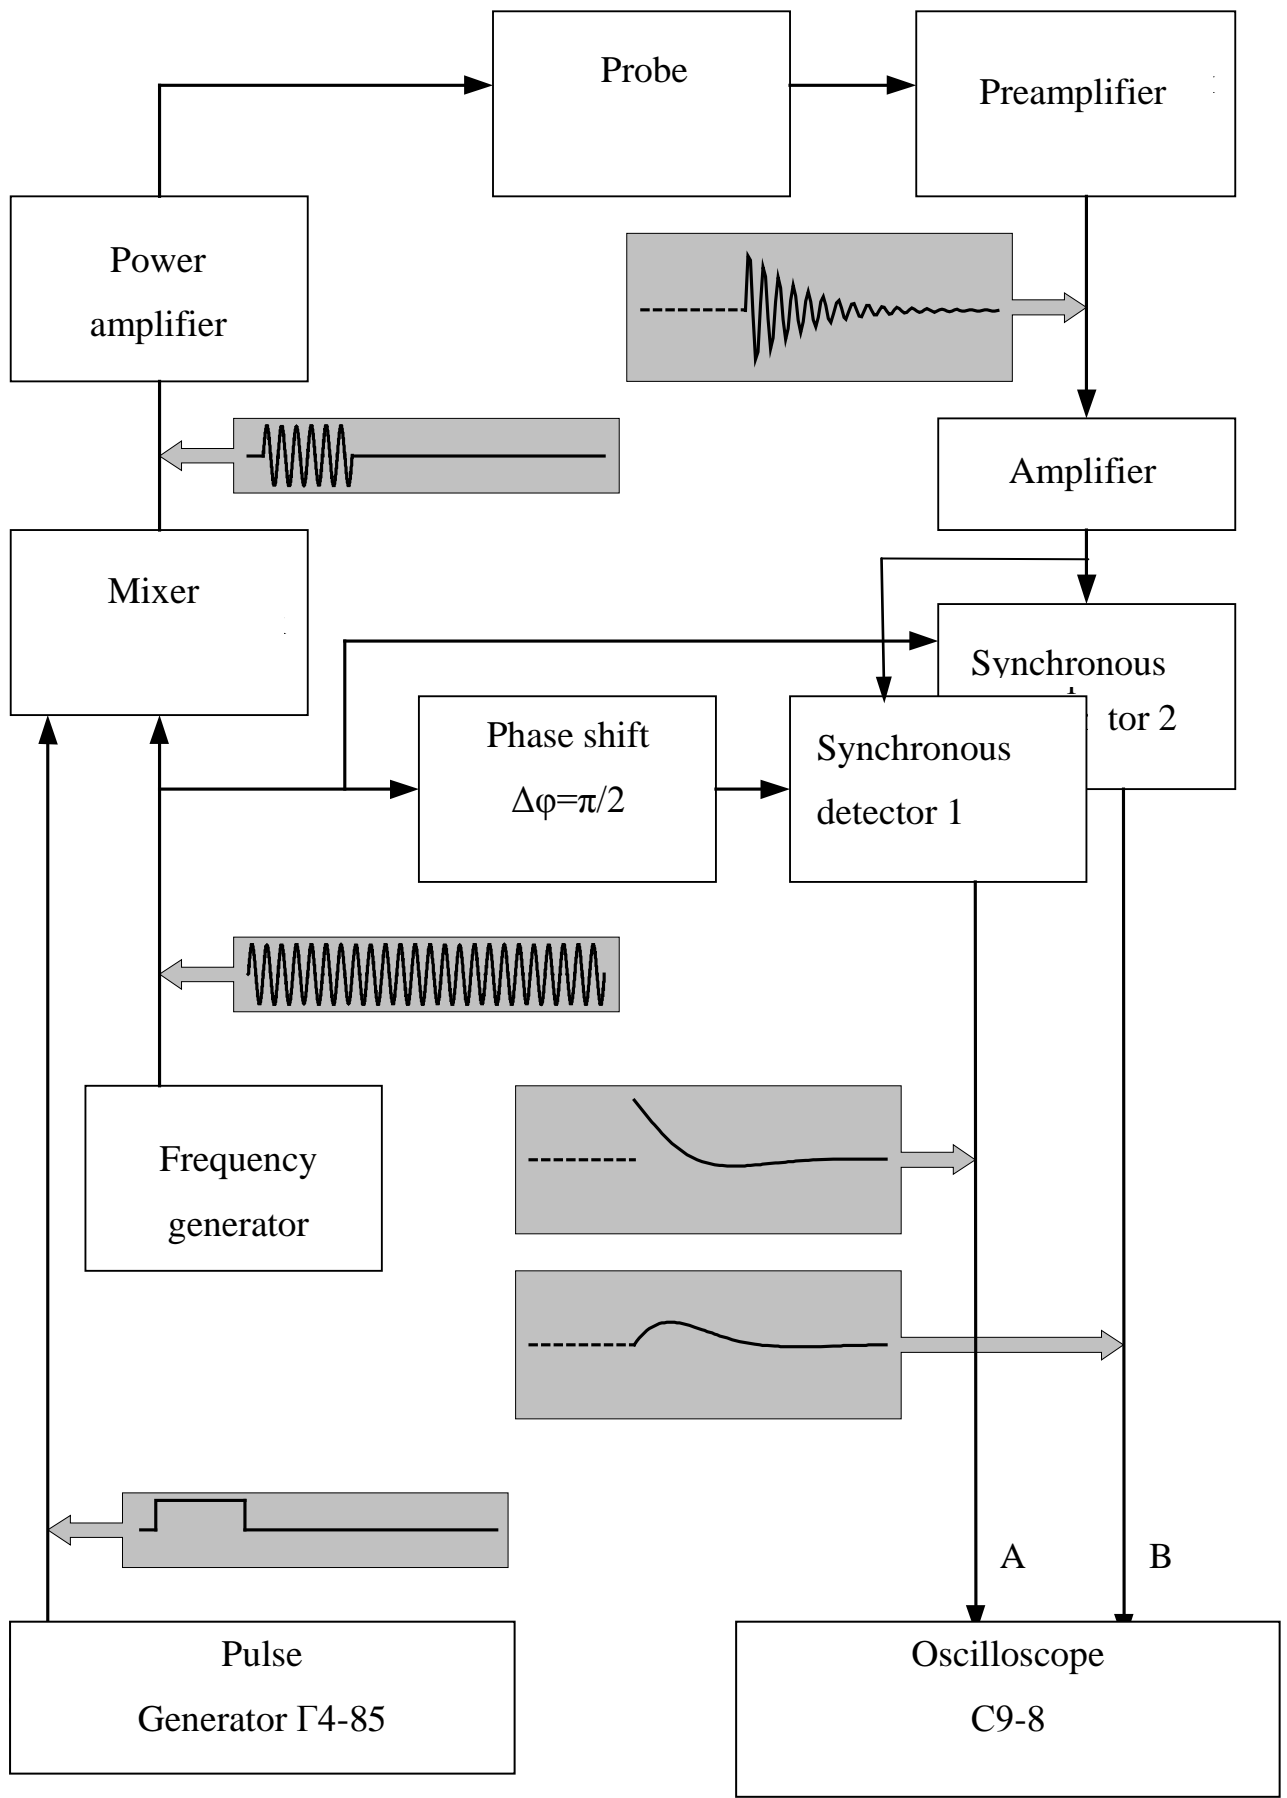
Probe

Preamplifier

Power amplifier

Amplifier

Mixer

Synchronous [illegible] tor 2

Phase shift $\Delta\varphi=\pi/2$

Synchronous detector 1

Frequency generator

A

B

Pulse Generator Г4-85

Oscilloscope C9-8